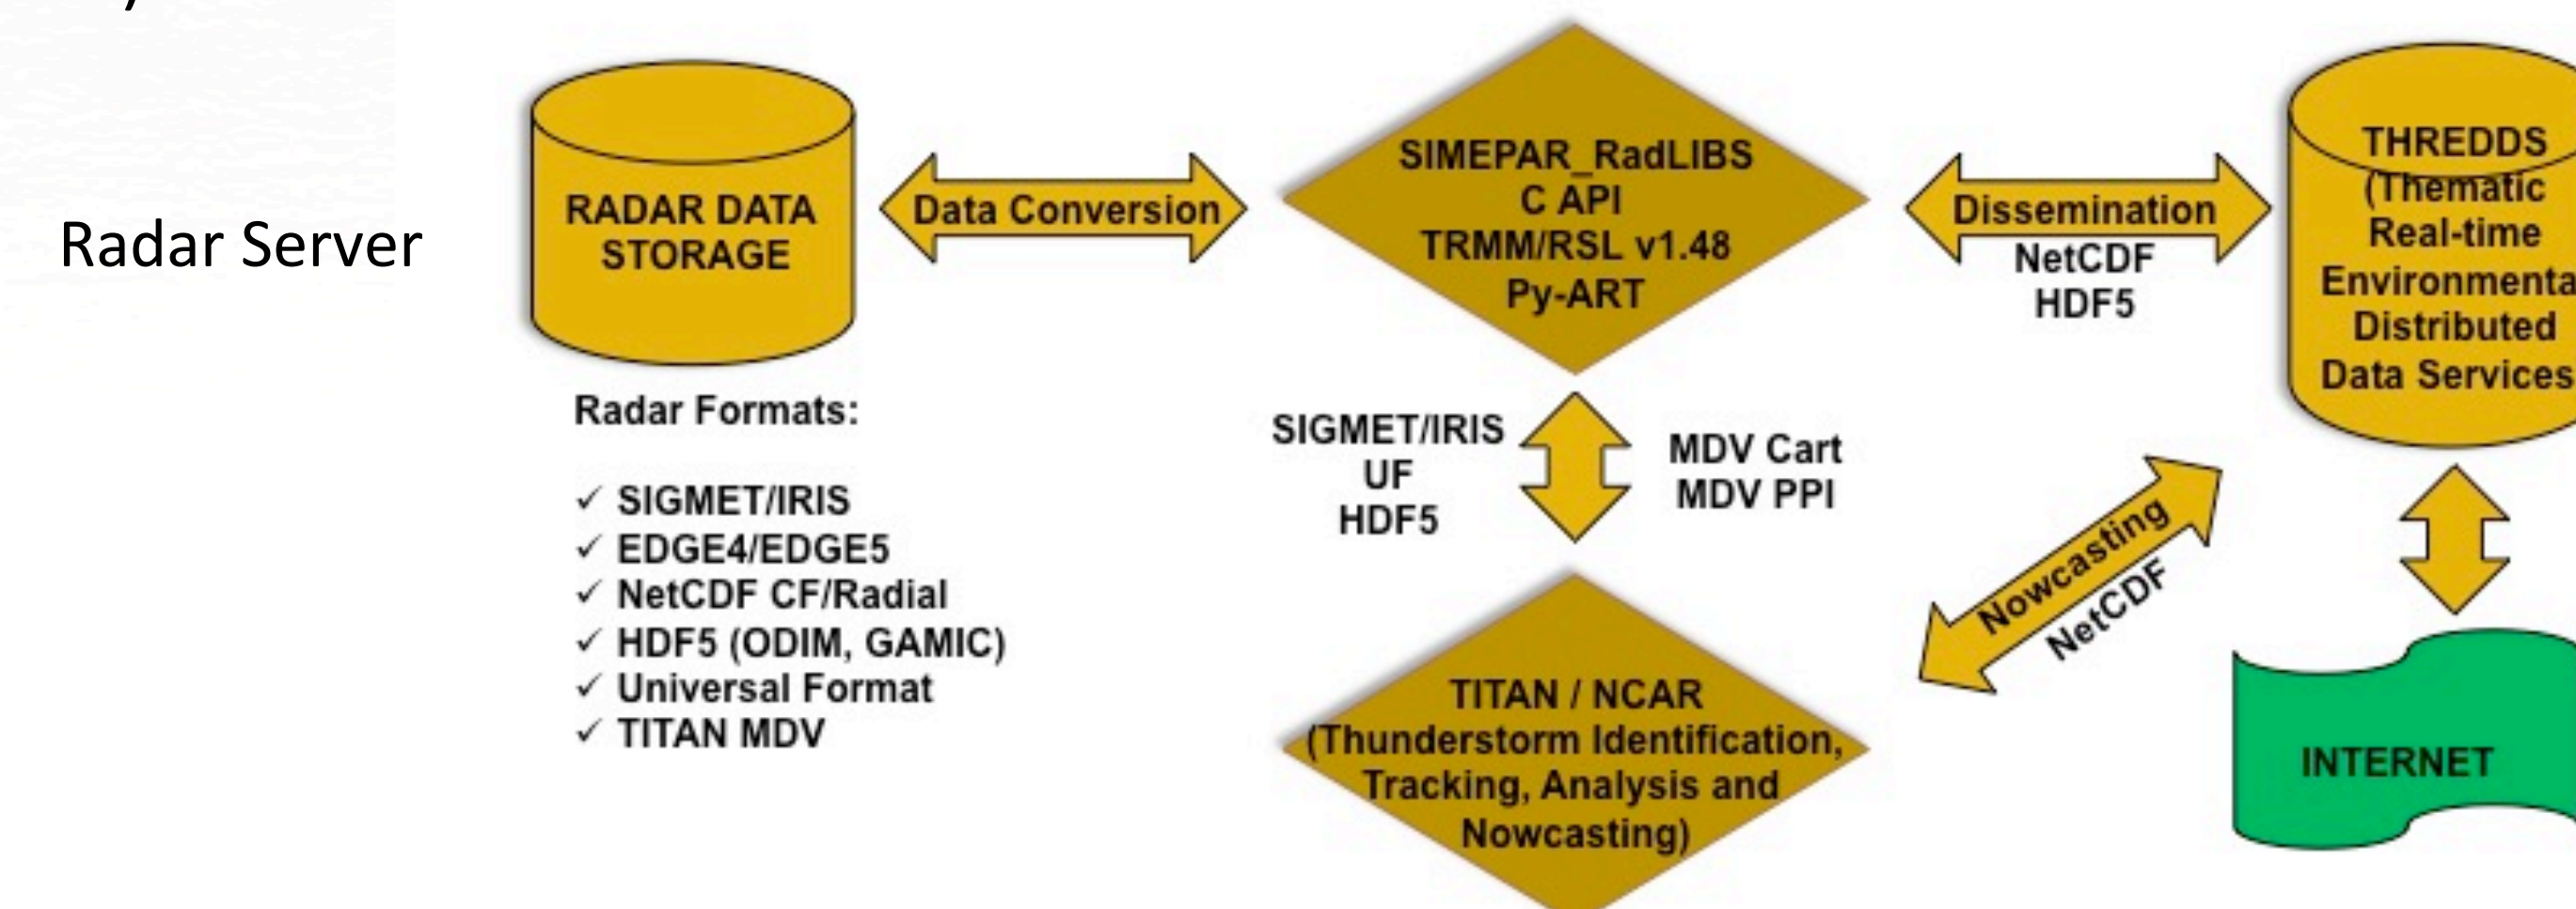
Radar Server

RADAR DATA STORAGE

Data Conversion

SIMEPAR_RadLIBS
C API
TRMM/RSL v1.48
Py-ART

Dissemination
NetCDF
HDF5

THREDDS
(Thematic
Real-time
Environmenta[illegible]
Distributed
Data Services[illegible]

Radar Formats:

✓ SIGMET/IRIS
✓ EDGE4/EDGE5
✓ NetCDF CF/Radial
✓ HDF5 (ODIM, GAMIC)
✓ Universal Format
✓ TITAN MDV

SIGMET/IRIS
UF
HDF5

MDV Cart
MDV PPI

Nowcasting
NetCDF

TITAN / NCAR
(Thunderstorm Identification,
Tracking, Analysis and
Nowcasting)

INTERNET